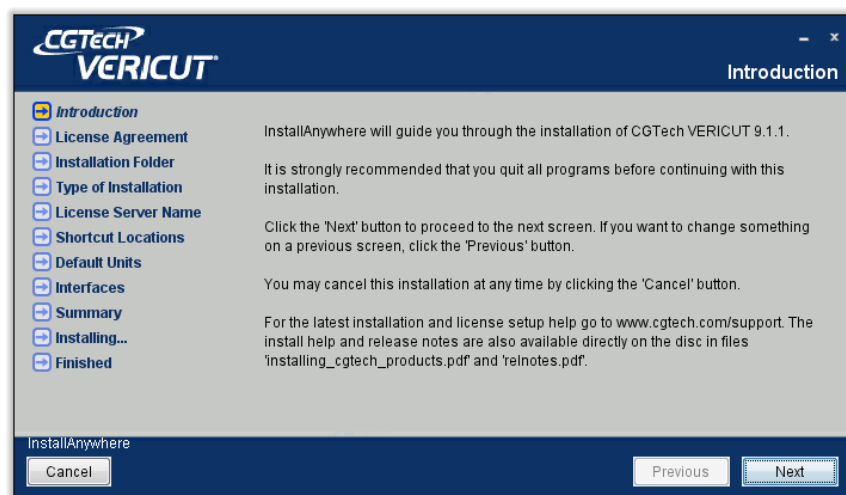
CGTECH
VERICUT

Introduction

Introduction
License Agreement
Installation Folder
Type of Installation
License Server Name
Shortcut Locations
Default Units
Interfaces
Summary
Installing...
Finished

InstallAnywhere will guide you through the installation of CGTech VERICUT 9.1.1.

It is strongly recommended that you quit all programs before continuing with this installation.

Click the 'Next' button to proceed to the next screen. If you want to change something on a previous screen, click the 'Previous' button.

You may cancel this installation at any time by clicking the 'Cancel' button.

For the latest installation and license setup help go to www.cgtech.com/support. The install help and release notes are also available directly on the disc in files 'installing_cgtech_products.pdf' and 'relnotes.pdf'.

InstallAnywhere
Cancel
Previous
Next